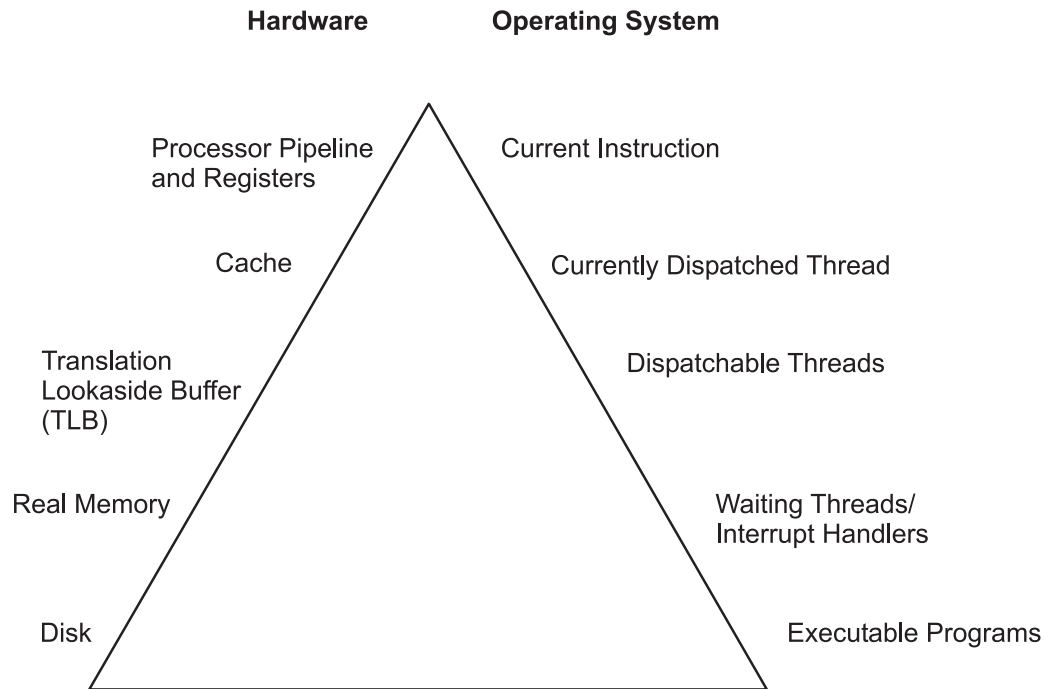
Hardware

Operating System

Processor Pipeline and Registers

Current Instruction

Cache

Currently Dispatched Thread

Translation Lookaside Buffer (TLB)

Dispatchable Threads

Real Memory

Waiting Threads/ Interrupt Handlers

Disk

Executable Programs